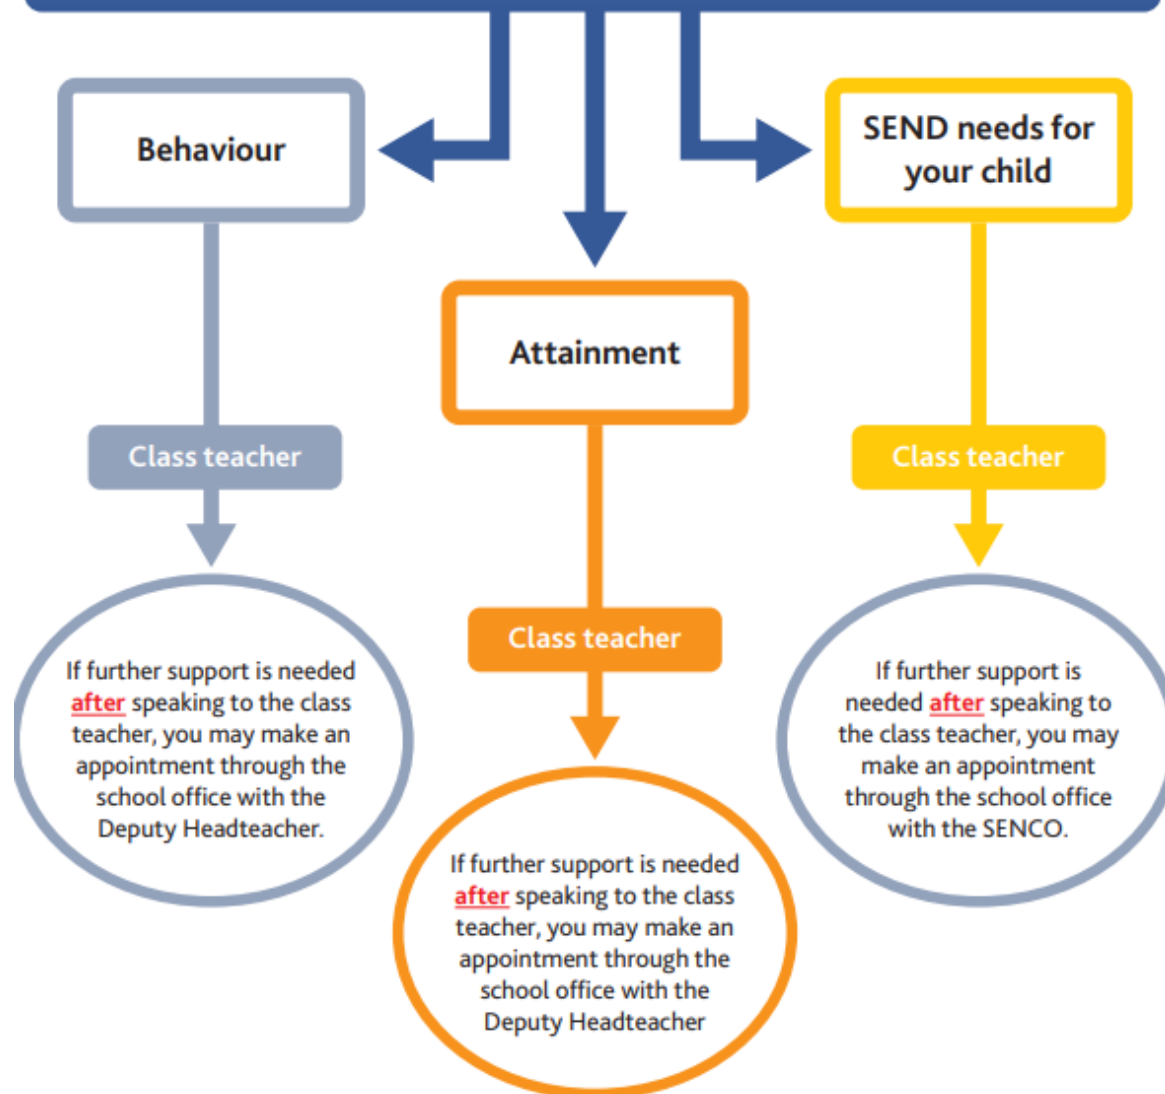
Behaviour

Class teacher

If further support is needed after speaking to the class teacher, you may make an appointment through the school office with the Deputy Headteacher.

Attainment

Class teacher

If further support is needed after speaking to the class teacher, you may make an appointment through the school office with the Deputy Headteacher

SEND needs for your child

Class teacher

If further support is needed after speaking to the class teacher, you may make an appointment through the school office with the SENCO.